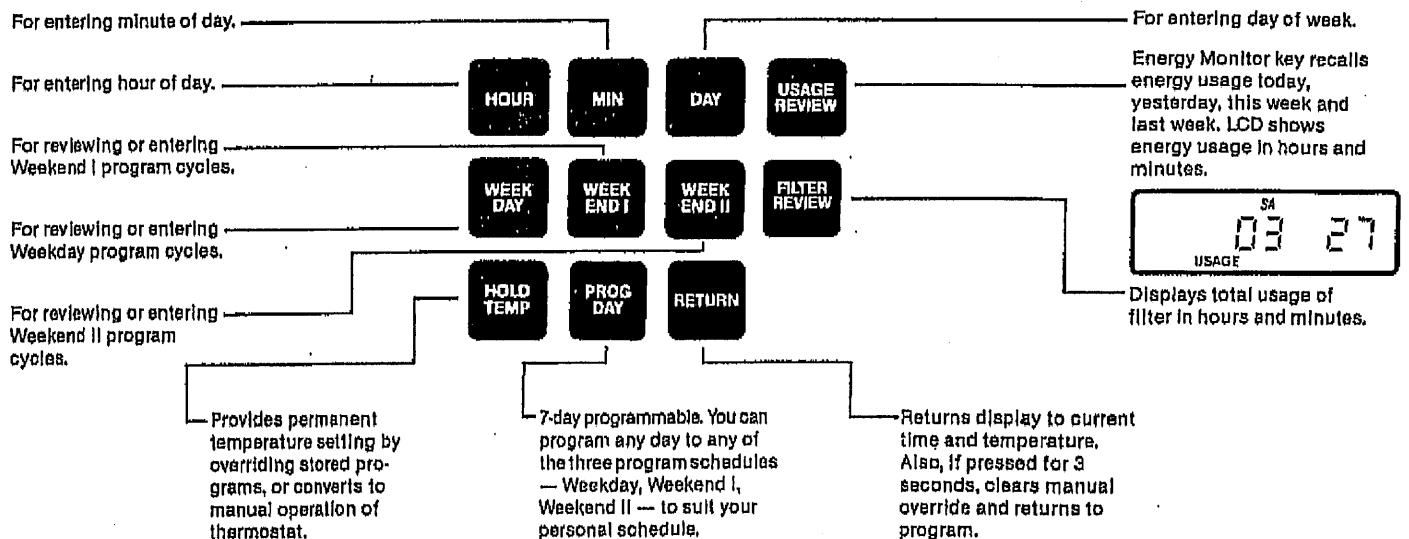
For entering minute of day.

For entering hour of day.

For reviewing or entering Weekend I program cycles.

For reviewing or entering Weekday program cycles.

For reviewing or entering Weekend II program cycles.

HOUR

MIN

DAY

USAGE REVIEW

WEEK DAY

WEEK END I

WEEK END II

FILTER REVIEW

HOLD TEMP

PROG DAY

RETURN

For entering day of week.

Energy Monitor key recalls energy usage today, yesterday, this week and last week. LCD shows energy usage in hours and minutes.

SA
03 27
USAGE

Displays total usage of filter in hours and minutes.

Provides permanent temperature setting by overriding stored programs, or converts to manual operation of thermostat.

7-day programmable. You can program any day to any of the three program schedules — Weekday, Weekend I, Weekend II — to suit your personal schedule.

Returns display to current time and temperature. Also, if pressed for 3 seconds, clears manual override and returns to program.